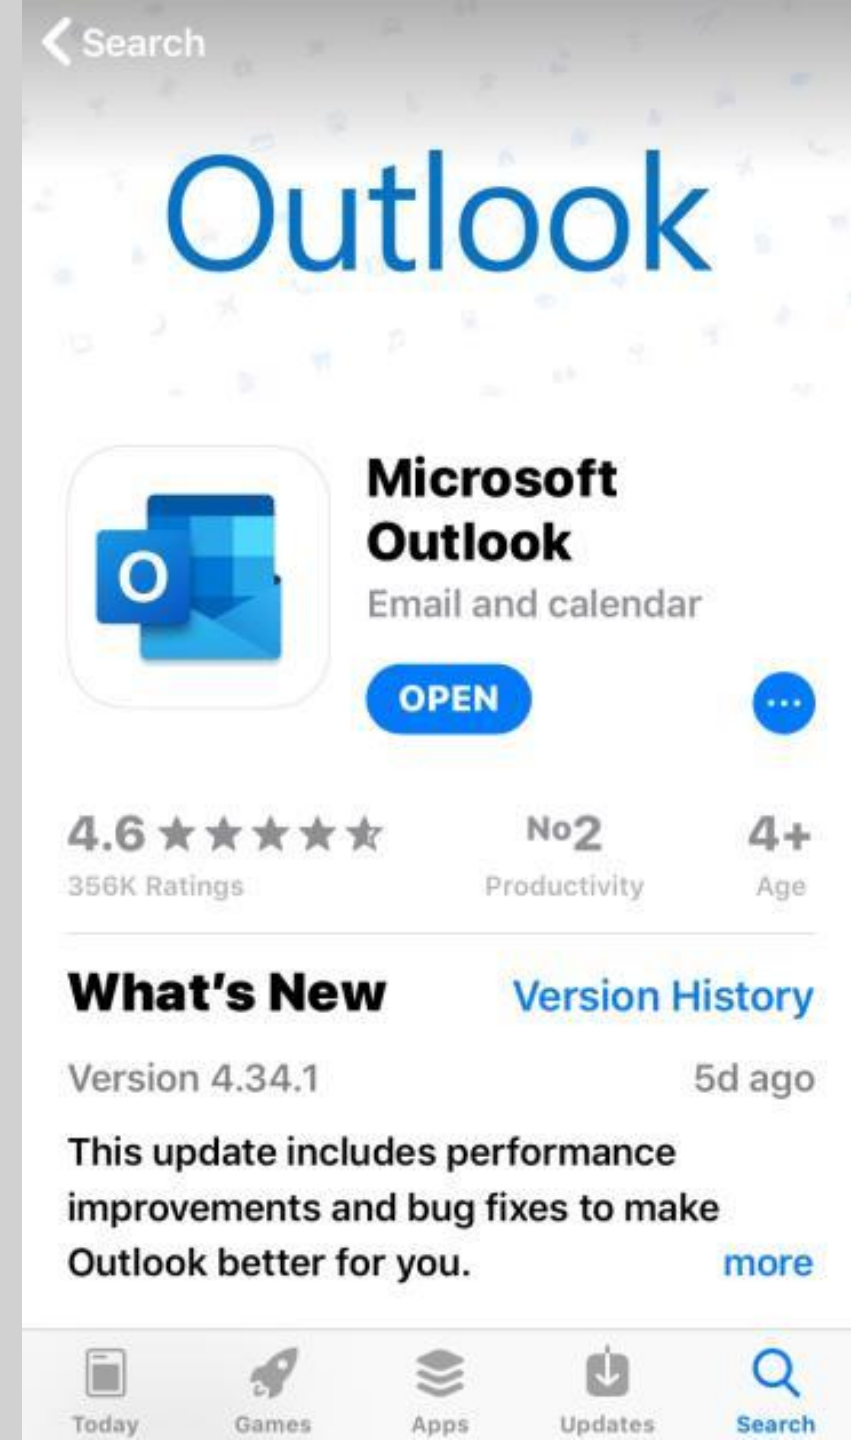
Search

Outlook

O

Microsoft Outlook
Email and calendar

OPEN

...

4.6 ★★★★★
356K Ratings

No2
Productivity

4+
Age

What's New
Version History

Version 4.34.1
5d ago

This update includes performance improvements and bug fixes to make Outlook better for you.
more

Today
Games
Apps
Updates
Search